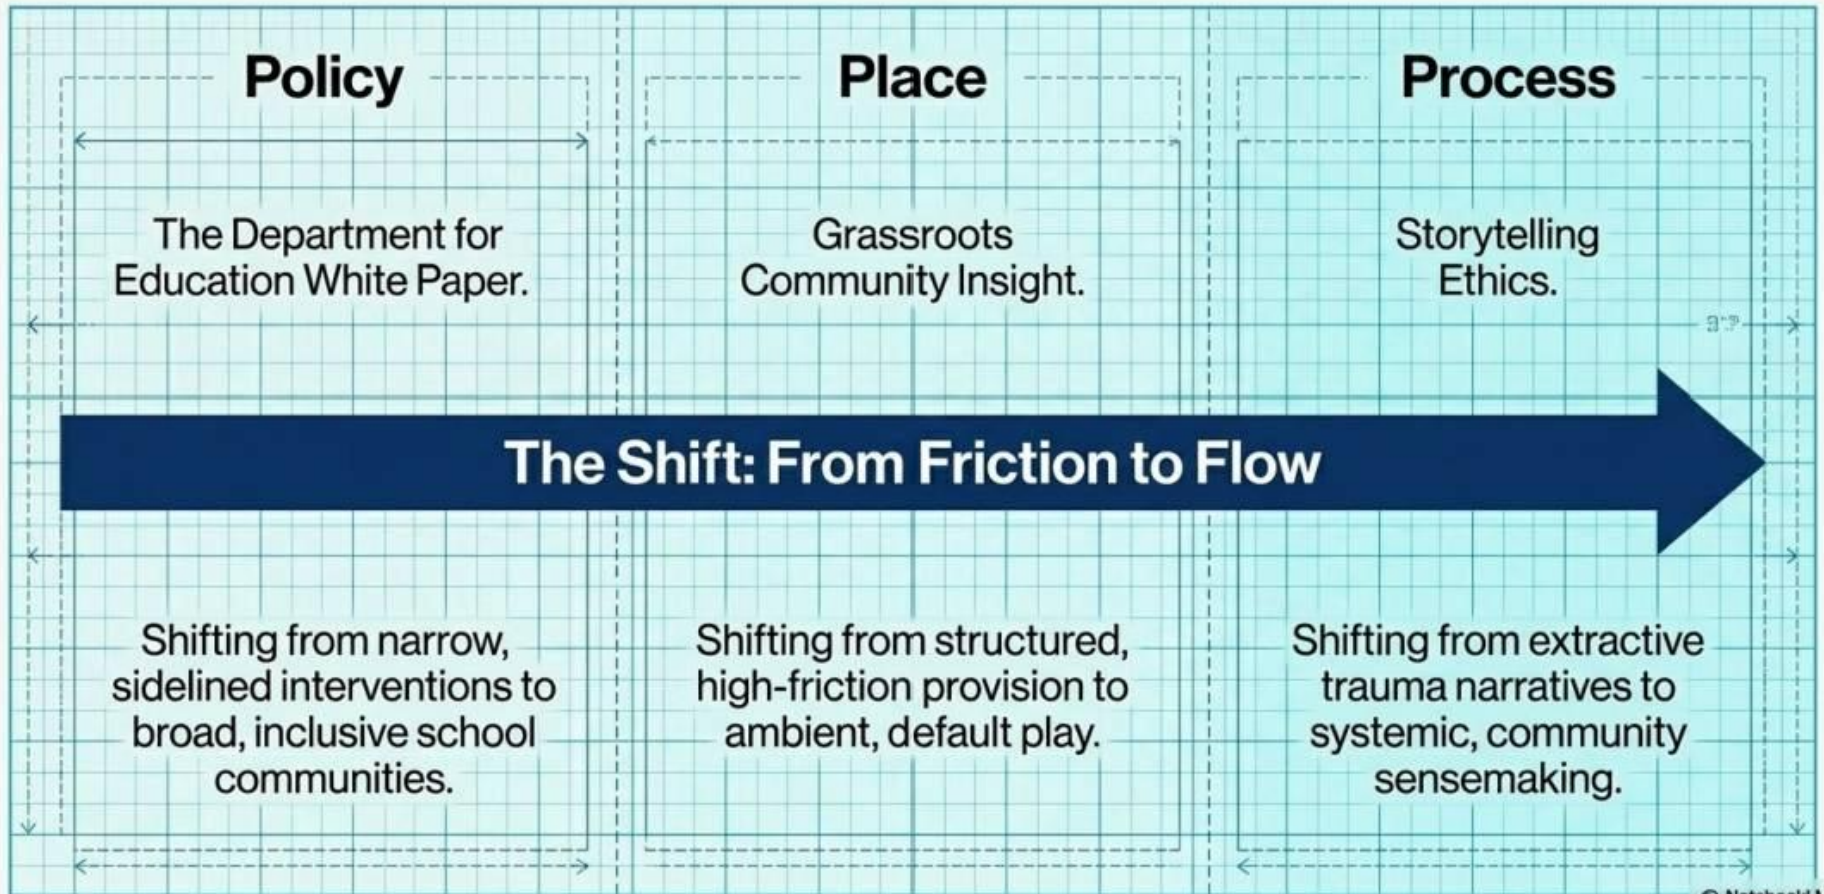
Policy

The Department for Education White Paper.

Shifting from narrow, sidelined interventions to broad, inclusive school communities.

Place

Grassroots Community Insight.

Shifting from structured, high-friction provision to ambient, default play.

Process

Storytelling Ethics.

Shifting from extractive trauma narratives to systemic, community sensemaking.

The Shift: From Friction to Flow

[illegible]